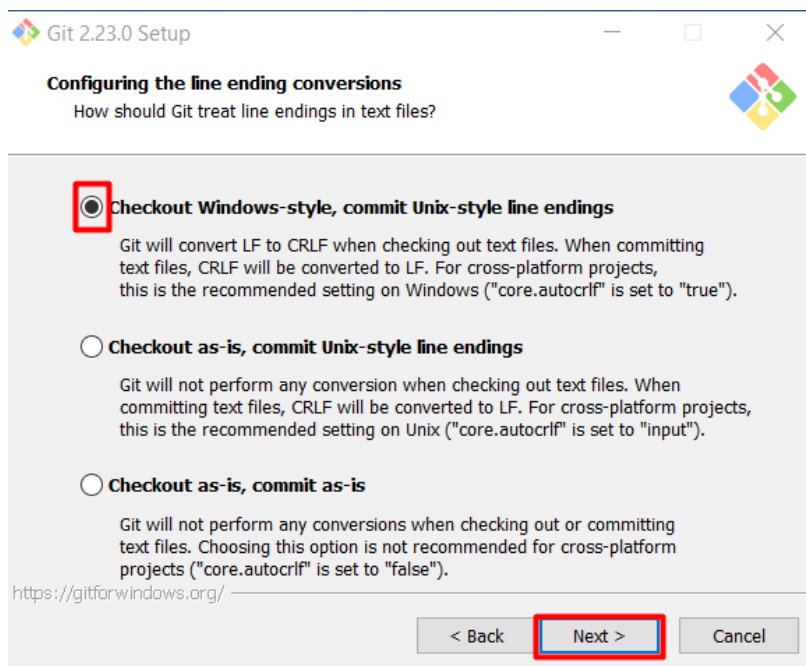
Git 2.23.0 Setup

Configuring the line ending conversions

How should Git treat line endings in text files?

Checkout Windows-style, commit Unix-style line endings

Git will convert LF to CRLF when checking out text files. When committing text files, CRLF will be converted to LF. For cross-platform projects, this is the recommended setting on Windows ("core.autocrlf" is set to "true").

Checkout as-is, commit Unix-style line endings

Git will not perform any conversion when checking out text files. When committing text files, CRLF will be converted to LF. For cross-platform projects, this is the recommended setting on Unix ("core.autocrlf" is set to "input").

Checkout as-is, commit as-is

Git will not perform any conversions when checking out or committing text files. Choosing this option is not recommended for cross-platform projects ("core.autocrlf" is set to "false").

https://gitforwindows.org/

< Back

Next >

Cancel